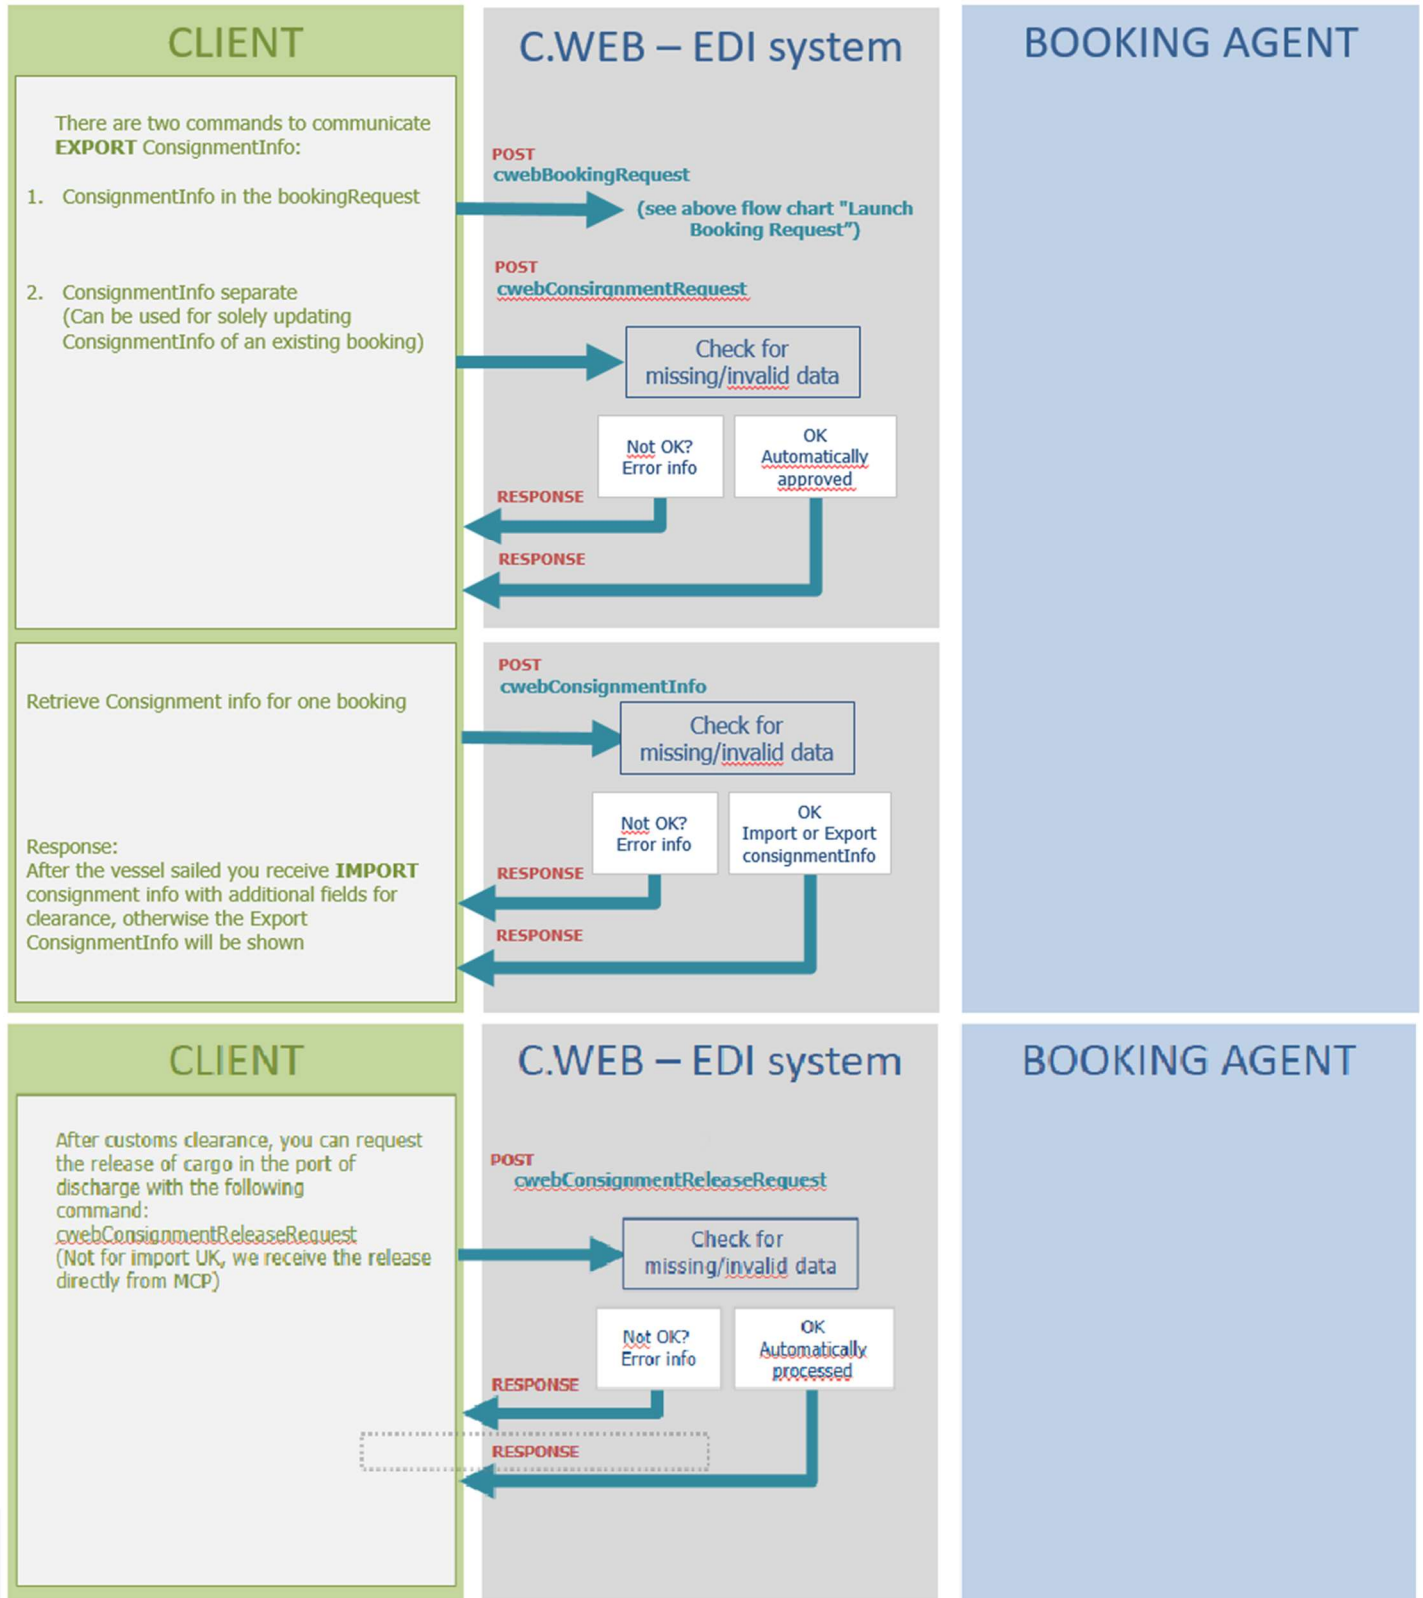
CLIENT

C.WEB – EDI system

BOOKING AGENT

There are two commands to communicate **EXPORT** ConsignmentInfo:

1. ConsignmentInfo in the bookingRequest

2. ConsignmentInfo separate (Can be used for solely updating ConsignmentInfo of an existing booking)

POST
cwebBookingRequest

(see above flow chart "Launch Booking Request")

POST
cwebConsirgnmentRequest

Check for missing/invalid data

Not OK? Error info

OK Automatically approved

RESPONSE

RESPONSE

Retrieve Consignment info for one booking

Response:
After the vessel sailed you receive **IMPORT** consignment info with additional fields for clearance, otherwise the Export ConsignmentInfo will be shown

POST
cwebConsignmentInfo

Check for missing/invalid data

Not OK? Error info

OK Import or Export consignmentInfo

RESPONSE

RESPONSE

CLIENT

C.WEB – EDI system

BOOKING AGENT

After customs clearance, you can request the release of cargo in the port of discharge with the following command:
cwebConsignmentReleaseRequest
(Not for import UK, we receive the release directly from MCP)

POST
cwebConsignmentReleaseRequest

Check for missing/invalid data

Not OK? Error info

OK Automatically processed

RESPONSE

RESPONSE